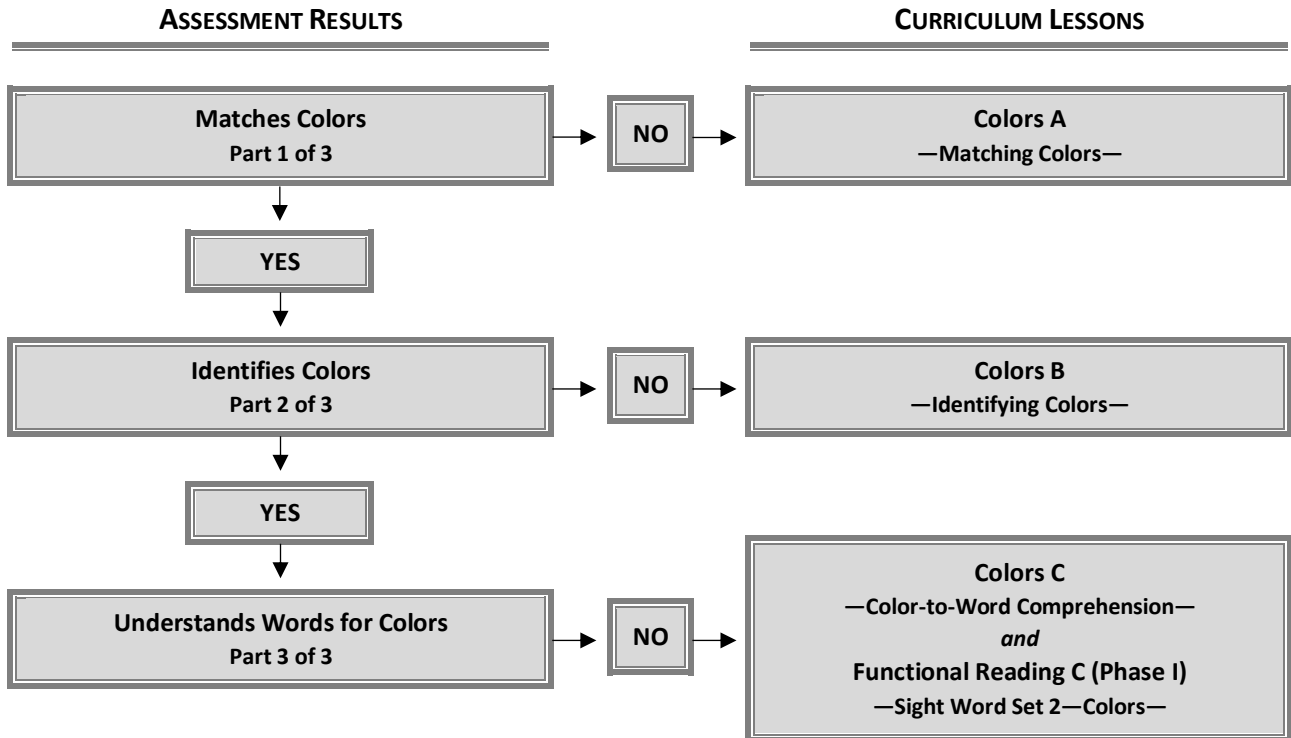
ASSESSMENT RESULTS

CURRICULUM LESSONS

Matches Colors
Part 1 of 3

NO

Colors A
—Matching Colors—

YES

Identifies Colors
Part 2 of 3

NO

Colors B
—Identifying Colors—

YES

Understands Words for Colors
Part 3 of 3

NO

Colors C
—Color-to-Word Comprehension—
*and*
Functional Reading C (Phase I)
—Sight Word Set 2—Colors—